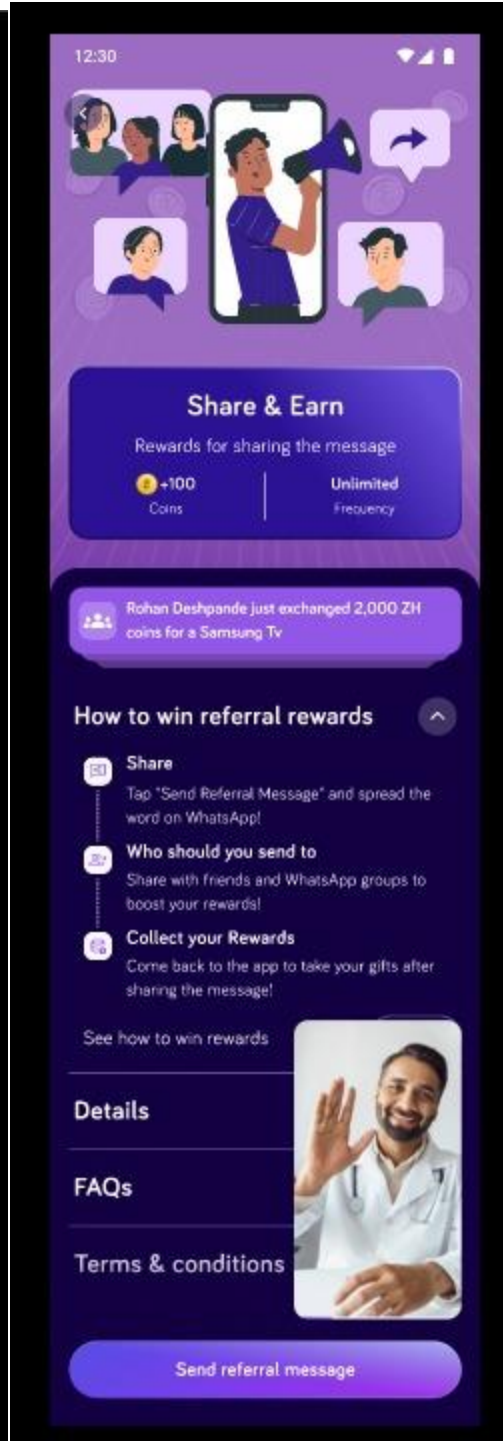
12:30

Share & Earn

Rewards for sharing the message

+100
Coins

Unlimited
Frequency

Rohan Deshpande just exchanged 2,000 ZH coins for a Samsung Tv

How to win referral rewards

Share
Tap "Send Referral Message" and spread the word on WhatsApp!

Who should you send to
Share with friends and WhatsApp groups to boost your rewards!

Collect your Rewards
Come back to the app to take your gifts after sharing the message!

See how to win rewards

Details

FAQs

Terms & conditions

Send referral message